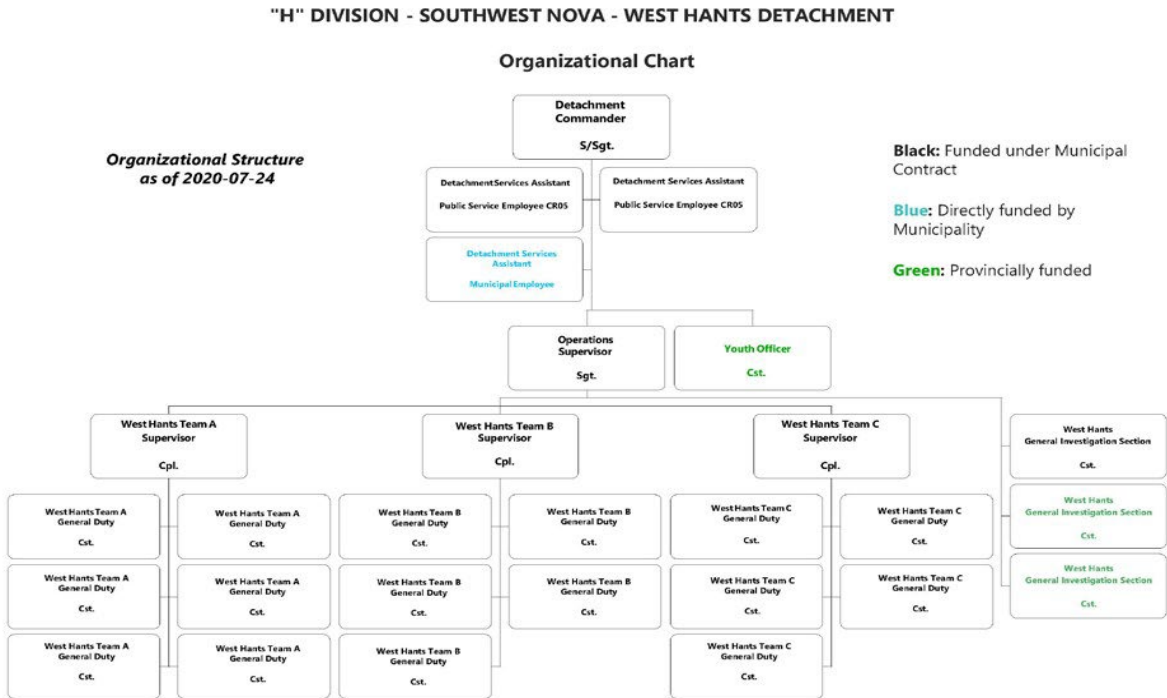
"H" DIVISION - SOUTHWEST NOVA - WEST HANTS DETACHMENT

Organizational Chart

Organizational Structure as of 2020-07-24

Detachment Commander
S/Sgt.

DetachmentServices Assistant
Public Service Employee CR05

Detachment Services Assistant
Public Service Employee CR05

Detachment Services Assistant
Municipal Employee

Black: Funded under Municipal Contract

Blue: Directly funded by Municipality

Green: Provincially funded

Operations Supervisor
Sgt.

Youth Officer
Cst.

West Hants Team A Supervisor
Cpl.

West Hants Team A General Duty
Cst.

West Hants Team A General Duty
Cst.

West Hants Team A General Duty
Cst.

West Hants Team A General Duty
Cst.

West Hants Team A General Duty
Cst.

West Hants Team A General Duty
Cst.

West Hants Team B Supervisor
Cpl.

West Hants Team B General Duty
Cst.

West Hants Team B General Duty
Cst.

West Hants Team B General Duty
Cst.

West Hants Team B General Duty
Cst.

West Hants Team B General Duty
Cst.

West Hants Team C Supervisor
Cpl.

West Hants Team C General Duty
Cst.

West Hants Team C General Duty
Cst.

West Hants Team C General Duty
Cst.

West Hants Team C General Duty
Cst.

West Hants Team C General Duty
Cst.

West Hants General Investigation Section
Cst.

West Hants General Investigation Section
Cst.

West Hants General Investigation Section
Cst.